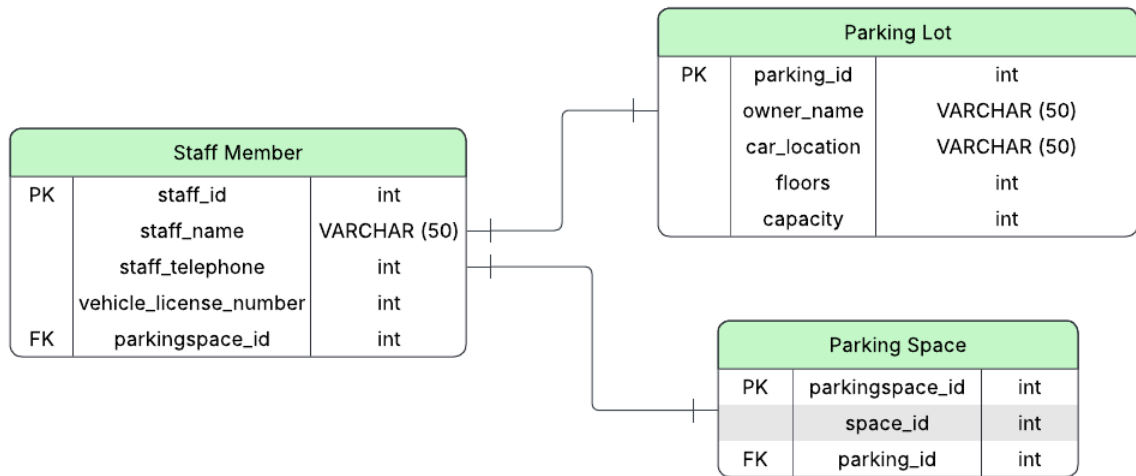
Parking Lot

| PK | parking_id | int |
|---|---|---|
| | owner_name | VARCHAR (50) |
| | car_location | VARCHAR (50) |
| | floors | int |
| | capacity | int |

Staff Member

| PK | staff_id | int |
|---|---|---|
| | staff_name | VARCHAR (50) |
| | staff_telephone | int |
| | vehicle_license_number | int |
| FK | parkingspace_id | int |

Parking Space

| PK | parkingspace_id | int |
|---|---|---|
| | space_id | int |
| FK | parking_id | int |